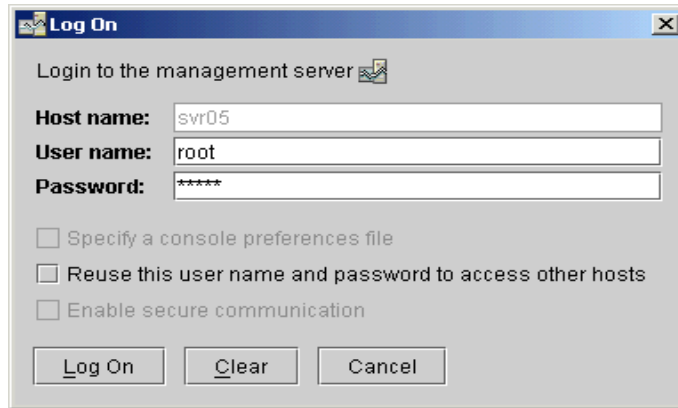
Log On

Login to the management server

Host name: svr05
User name: root
Password: *****

Specify a console preferences file
Reuse this user name and password to access other hosts
Enable secure communication

Log On
Clear
Cancel